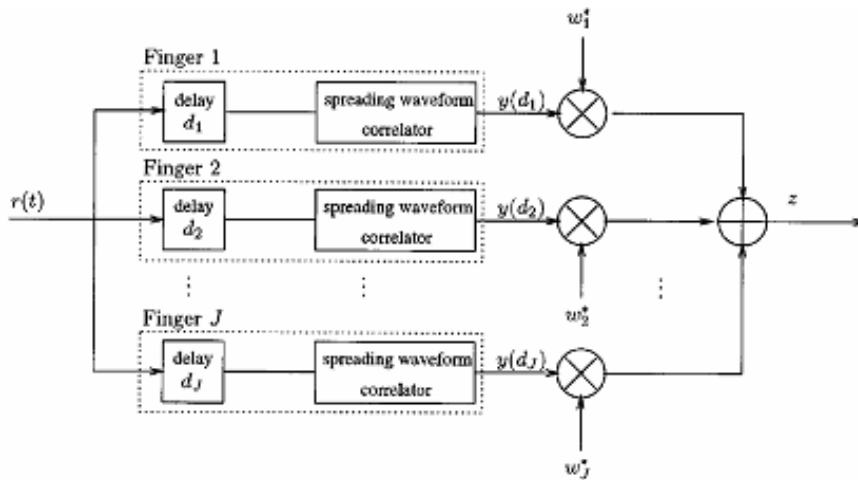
$w_1^*$

Finger 1

delay $d_1$

spreading waveform correlator

$y(d_1)$

Finger 2

$r(t)$

delay $d_2$

spreading waveform correlator

$y(d_2)$

$z$

⋮

⋮

⋮

$w_2^*$

Finger $J$

delay $d_J$

spreading waveform correlator

$y(d_J)$

$w_J^*$